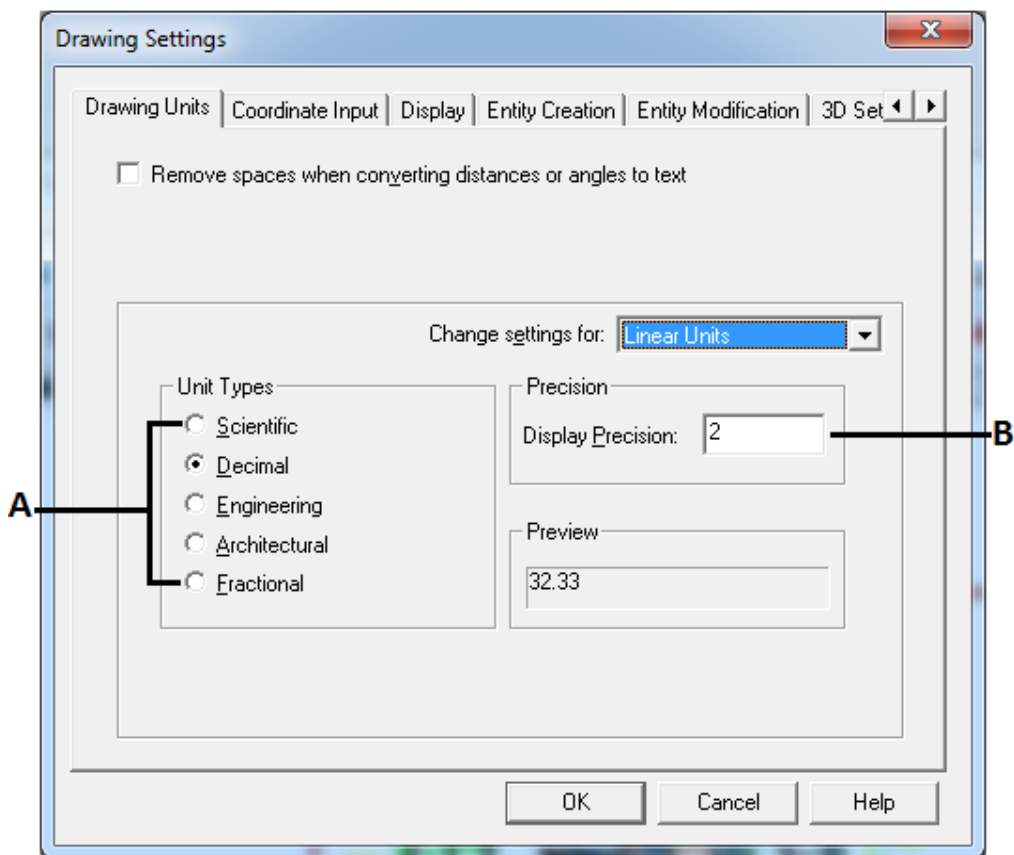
Drawing Settings

Drawing Units | Coordinate Input | Display | Entity Creation | Entity Modification | 3D Set

Remove spaces when converting distances or angles to text

Change settings for: Linear Units

Unit Types

Scientific

Decimal

Engineering

Architectural

Fractional

Precision

Display Precision: 2

Preview

32.33

A

B

OK

Cancel

Help